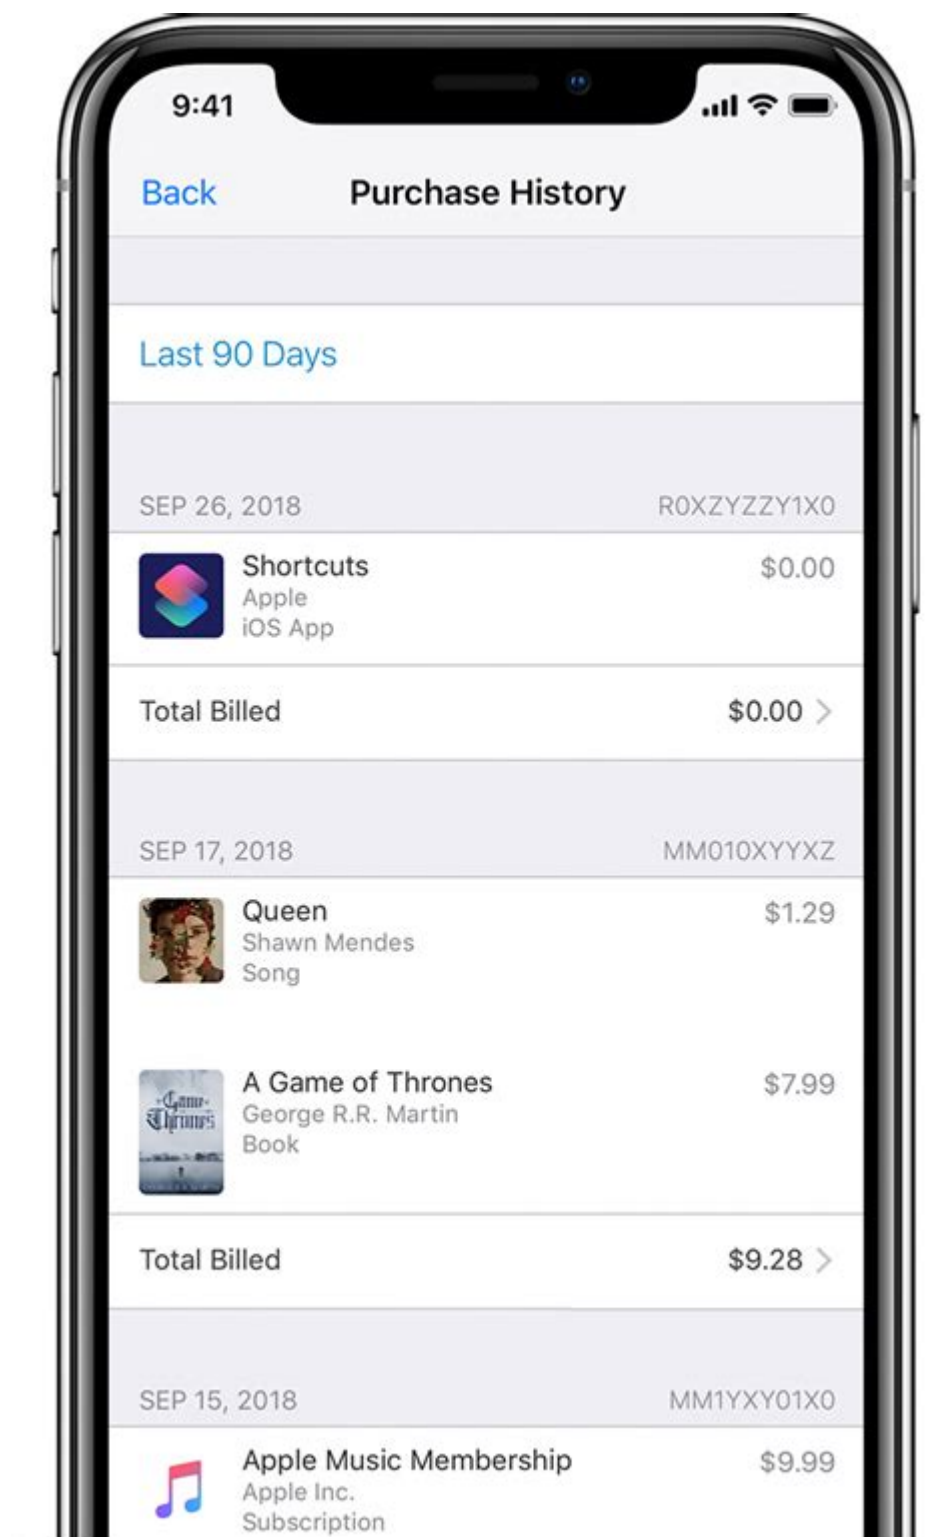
9:41

Back Purchase History

Last 90 Days

SEP 26, 2018 R0XZYZZY1X0

Shortcuts
Apple
iOS App
$0.00

Total Billed $0.00

SEP 17, 2018 MM010XYYXZ

Queen
Shawn Mendes
Song
$1.29

A Game of Thrones
George R.R. Martin
Book
$7.99

Total Billed $9.28

SEP 15, 2018 MM1YXY01X0

Apple Music Membership
Apple Inc.
Subscription
$9.99